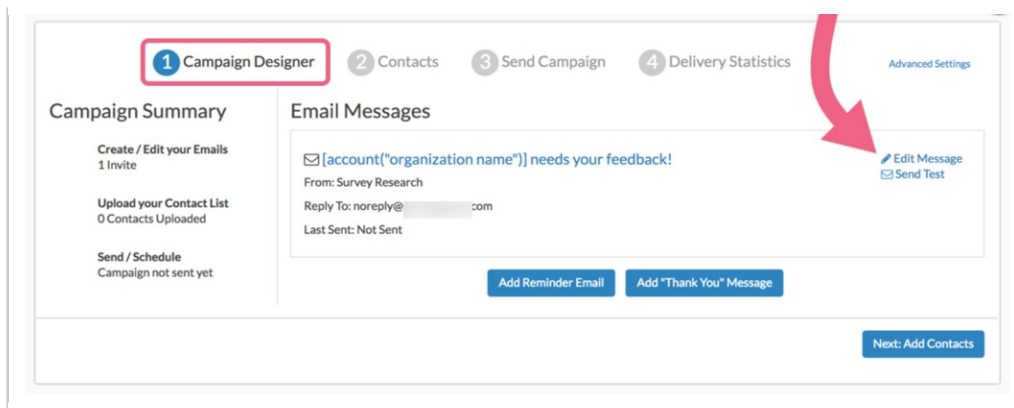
1 Campaign Designer 2 Contacts 3 Send Campaign 4 Delivery Statistics Advanced Settings

Campaign Summary

Create / Edit your Emails
1 Invite

Upload your Contact List
0 Contacts Uploaded

Send / Schedule
Campaign not sent yet

Email Messages

[account("organization name")] needs your feedback!

From: Survey Research

Reply To: noreply@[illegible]com

Last Sent: Not Sent

Edit Message
Send Test

Add Reminder Email Add "Thank You" Message

Next: Add Contacts